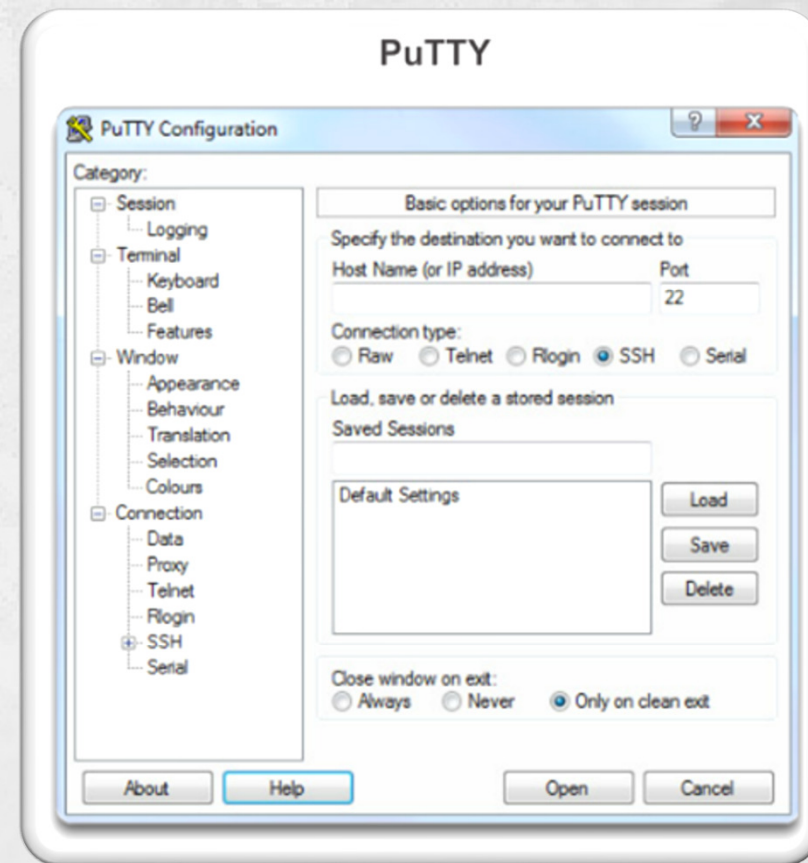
PuTTY

PuTTY Configuration

?

X

Category:

Session

Logging

Terminal

Keyboard

Bell

Features

Window

Appearance

Behaviour

Translation

Selection

Colours

Connection

Data

Proxy

Telnet

Rlogin

SSH

Serial

Basic options for your PuTTY session

Specify the destination you want to connect to

Host Name (or IP address)

Port

22

Connection type:

Raw Telnet Rlogin SSH Serial

Load, save or delete a stored session

Saved Sessions

Default Settings

Load

Save

Delete

Close window on exit:

Always Never Only on clean exit

About

Help

Open

Cancel